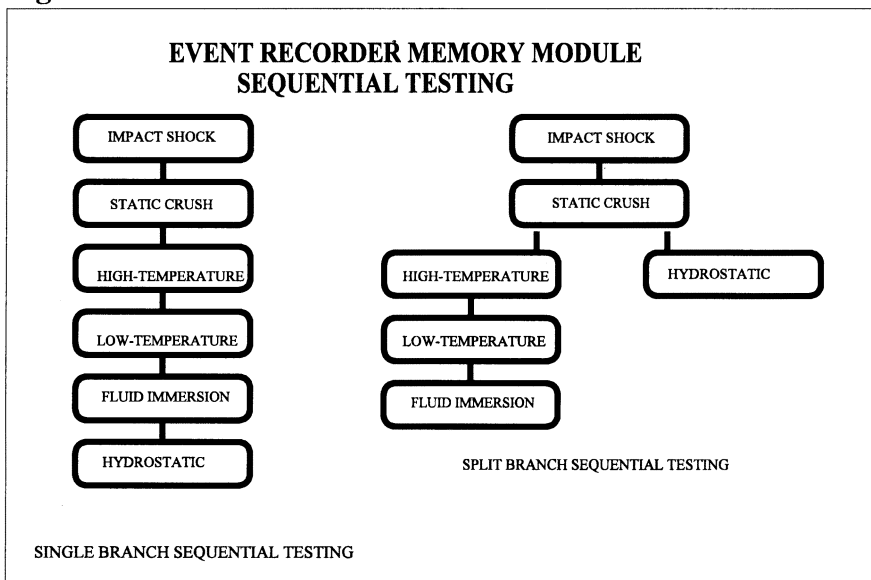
EVENT RECORDER MEMORY MODULE SEQUENTIAL TESTING

IMPACT SHOCK

STATIC CRUSH

HIGH-TEMPERATURE

LOW-TEMPERATURE

FLUID IMMERSION

HYDROSTATIC

IMPACT SHOCK

STATIC CRUSH

HIGH-TEMPERATURE

HYDROSTATIC

LOW-TEMPERATURE

FLUID IMMERSION

SPLIT BRANCH SEQUENTIAL TESTING

SINGLE BRANCH SEQUENTIAL TESTING